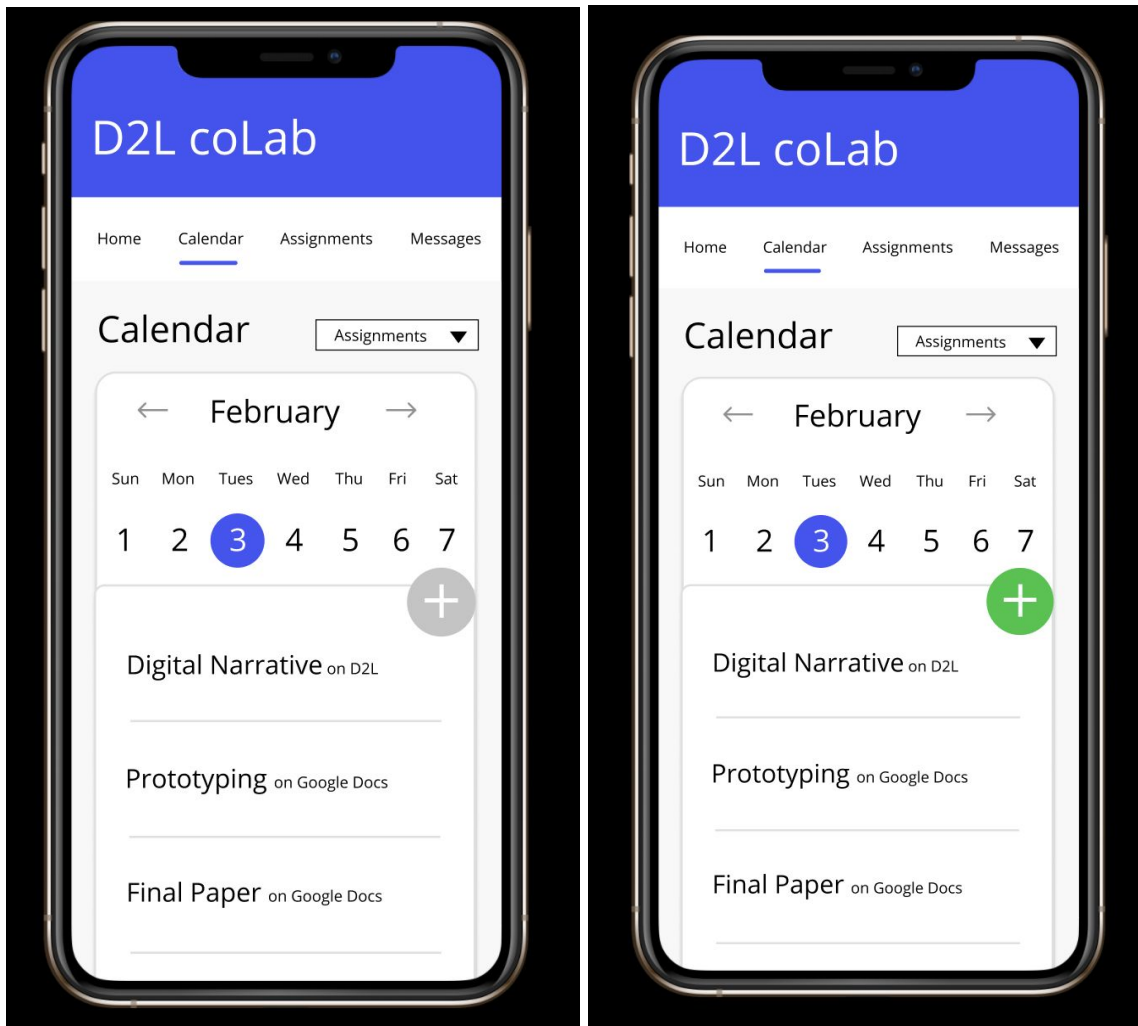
D2L coLab

Home Calendar Assignments Messages

Calendar

Assignments ▼

← February →

| Sun | Mon | Tues | Wed | Thu | Fri | Sat |
|---|---|---|---|---|---|---|
| 1 | 2 | 3 | 4 | 5 | 6 | 7 |

+

Digital Narrative on D2L

Prototyping on Google Docs

Final Paper on Google Docs

D2L coLab

Home Calendar Assignments Messages

Calendar

Assignments ▼

← February →

| Sun | Mon | Tues | Wed | Thu | Fri | Sat |
|---|---|---|---|---|---|---|
| 1 | 2 | 3 | 4 | 5 | 6 | 7 |

+

Digital Narrative on D2L

Prototyping on Google Docs

Final Paper on Google Docs